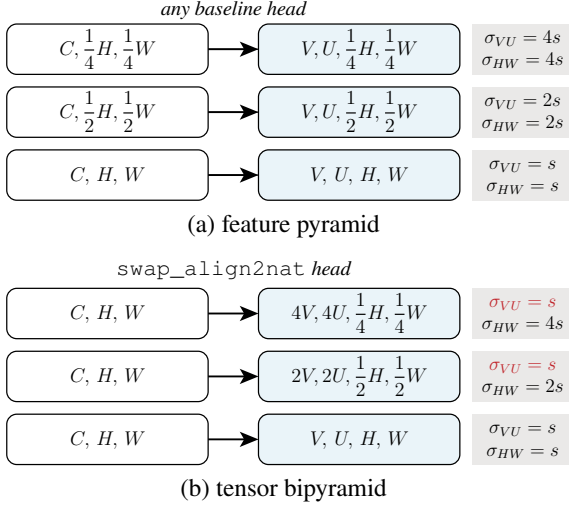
any baseline head

$C, \frac{1}{4}H, \frac{1}{4}W$

$V, U, \frac{1}{4}H, \frac{1}{4}W$

$\sigma_{VU} = 4s$
$\sigma_{HW} = 4s$

$C, \frac{1}{2}H, \frac{1}{2}W$

$V, U, \frac{1}{2}H, \frac{1}{2}W$

$\sigma_{VU} = 2s$
$\sigma_{HW} = 2s$

$C, H, W$

$V, U, H, W$

$\sigma_{VU} = s$
$\sigma_{HW} = s$

(a) feature pyramid

swap_align2nat head

$C, H, W$

$4V, 4U, \frac{1}{4}H, \frac{1}{4}W$

$\sigma_{VU} = s$
$\sigma_{HW} = 4s$

$C, H, W$

$2V, 2U, \frac{1}{2}H, \frac{1}{2}W$

$\sigma_{VU} = s$
$\sigma_{HW} = 2s$

$C, H, W$

$V, U, H, W$

$\sigma_{VU} = s$
$\sigma_{HW} = s$

(b) tensor bipyramid